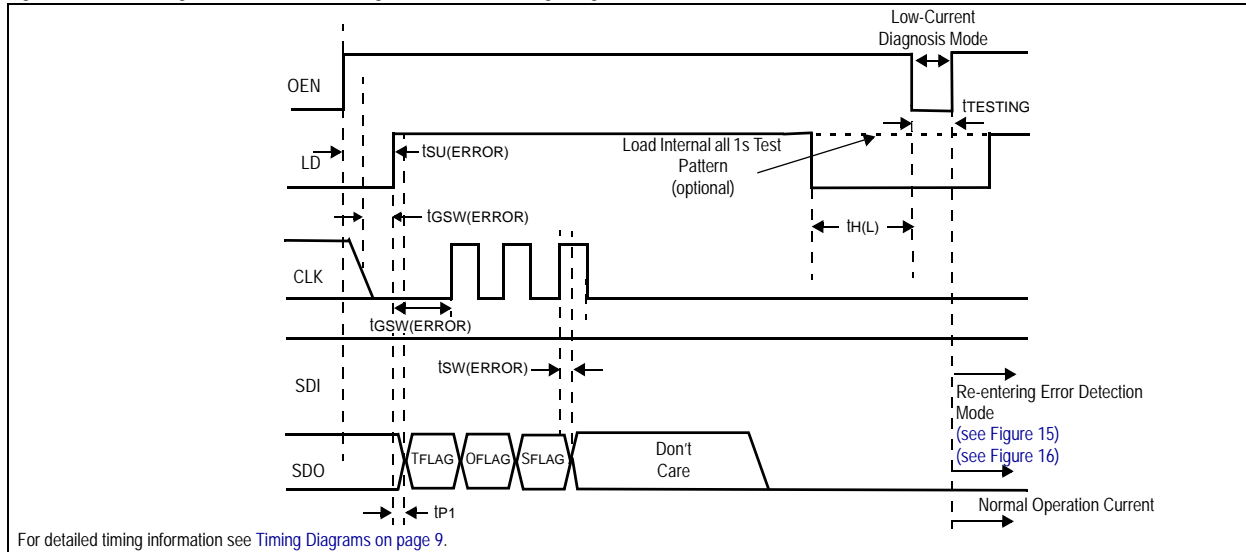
Low-Current Diagnosis Mode

OEN

$t_{TESTING}$

LD

$t_{SU(ERROR)}$

Load Internal all 1s Test Pattern (optional)

$t_{GSW(ERROR)}$

$t_{H(L)}$

CLK

$t_{GSW(ERROR)}$

$t_{SW(ERROR)}$

SDI

Re-entering Error Detection Mode
(see Figure 15)
(see Figure 16)

SDO

TFLAG OFLAG SFLAG

Don't Care

$t_{P1}$

Normal Operation Current

For detailed timing information see Timing Diagrams on page 9.